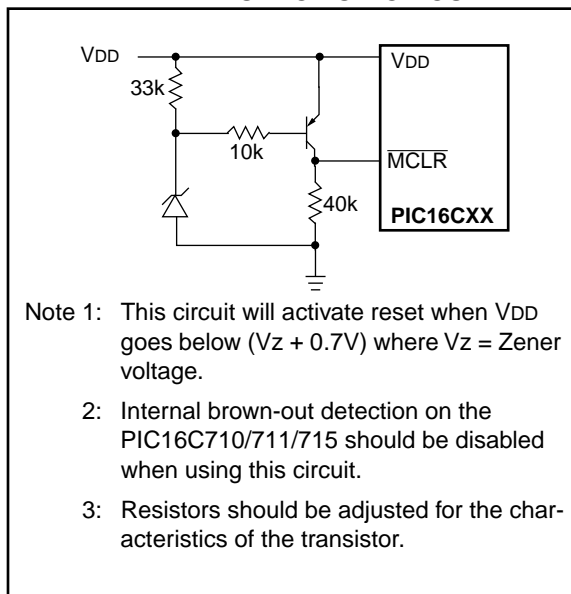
VDD

33k

10k

40k

VDD

$\overline{MCLR}$

PIC16CXX

Note 1: This circuit will activate reset when VDD goes below (Vz + 0.7V) where Vz = Zener voltage.

2: Internal brown-out detection on the PIC16C710/711/715 should be disabled when using this circuit.

3: Resistors should be adjusted for the characteristics of the transistor.